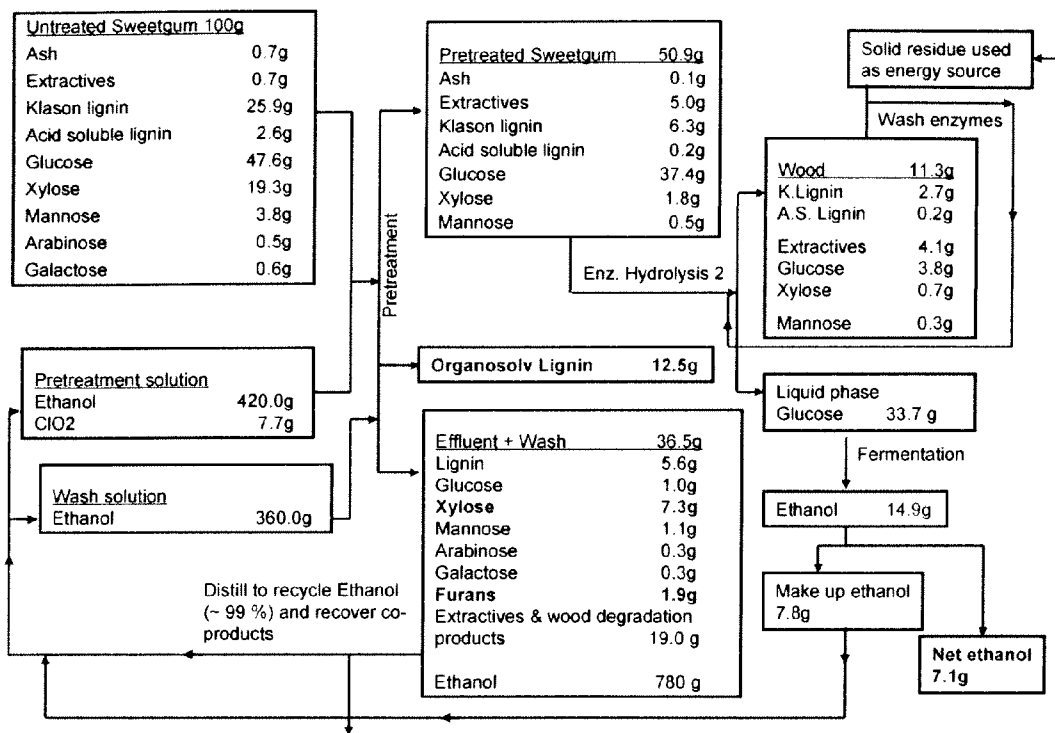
| Untreated Sweetgum 100g | |
|---|---|
| Ash | 0.7g |
| Extractives | 0.7g |
| Klason lignin | 25.9g |
| Acid soluble lignin | 2.6g |
| Glucose | 47.6g |
| Xylose | 19.3g |
| Mannose | 3.8g |
| Arabinose | 0.5g |
| Galactose | 0.6g |

| Pretreatment solution | |
|---|---|
| Ethanol | 420.0g |
| ClO2 | 7.7g |

| Wash solution | |
|---|---|
| Ethanol | 360.0g |

Pretreatment

| Pretreated Sweetgum | 50.9g |
|---|---|
| Ash | 0.1g |
| Extractives | 5.0g |
| Klason lignin | 6.3g |
| Acid soluble lignin | 0.2g |
| Glucose | 37.4g |
| Xylose | 1.8g |
| Mannose | 0.5g |

Organosolv Lignin 12.5g

| Effluent + Wash | 36.5g |
|---|---|
| Lignin | 5.6g |
| Glucose | 1.0g |
| Xylose | 7.3g |
| Mannose | 1.1g |
| Arabinose | 0.3g |
| Galactose | 0.3g |
| Furans | 1.9g |
| Extractives & wood degradation products | 19.0 g |
| Ethanol | 780 g |

Distill to recycle Ethanol (~ 99 %) and recover coproducts

Solid residue used as energy source

Wash enzymes

| Wood | 11.3g |
|---|---|
| K.Lignin | 2.7g |
| A.S. Lignin | 0.2g |
| Extractives | 4.1g |
| Glucose | 3.8g |
| Xylose | 0.7g |
| Mannose | 0.3g |

Enz. Hydrolysis 2

Liquid phase
Glucose 33.7 g

Fermentation

Ethanol 14.9g

Make up ethanol
7.8g

Net ethanol
7.1g